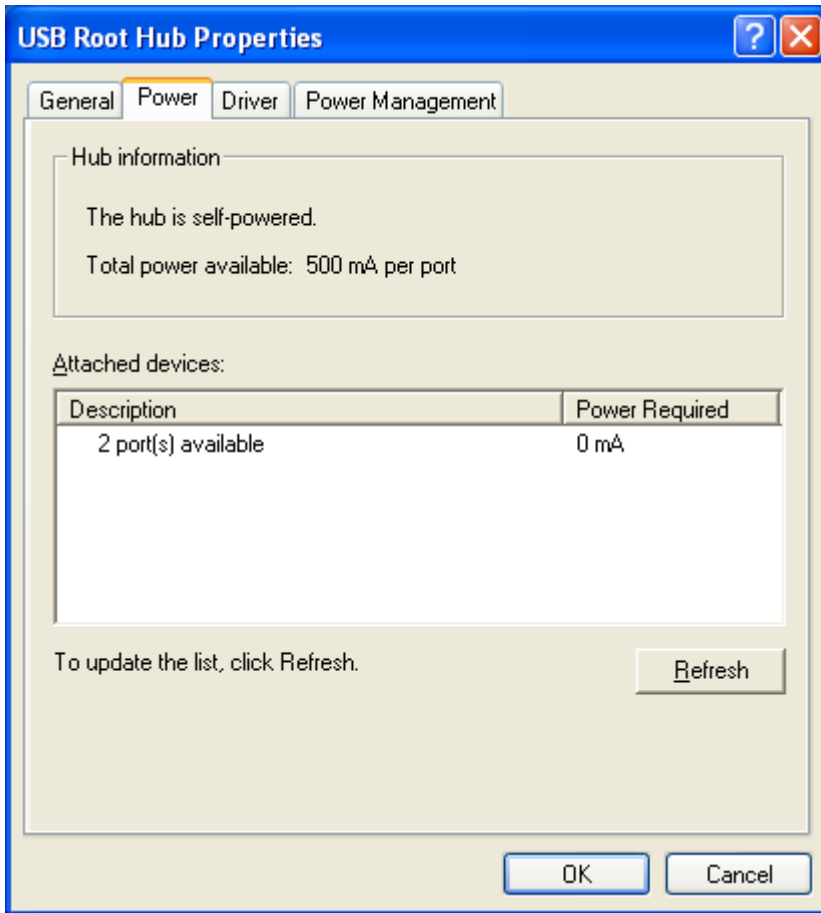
USB Root Hub Properties

?

General | Power | Driver | Power Management

Hub information

The hub is self-powered.

Total power available: 500 mA per port

Attached devices:

| Description | Power Required |
|---|---|
| 2 port(s) available | 0 mA |

To update the list, click Refresh.

Refresh

OK

Cancel